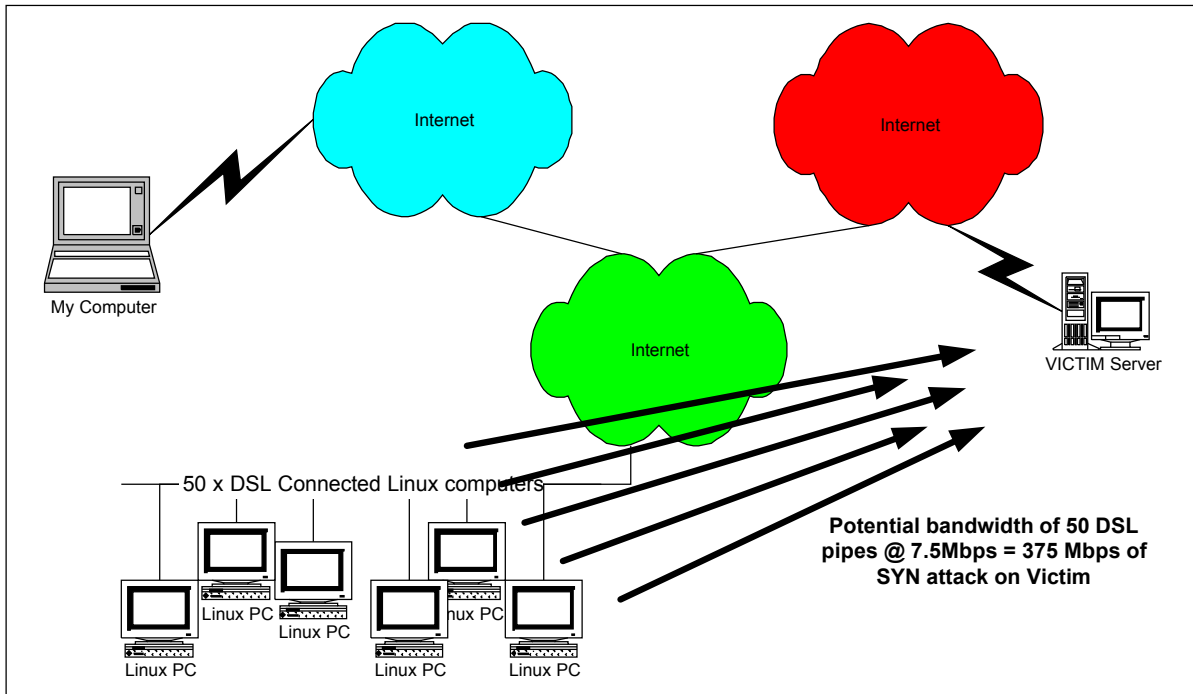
Internet

Internet

My Computer

Internet

VICTIM Server

50 x DSL Connected Linux computers

Linux PC

Linux PC

Linux PC

Linux PC

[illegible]nux PC

Linux PC

Potential bandwidth of 50 DSL pipes @ 7.5Mbps = 375 Mbps of SYN attack on Victim